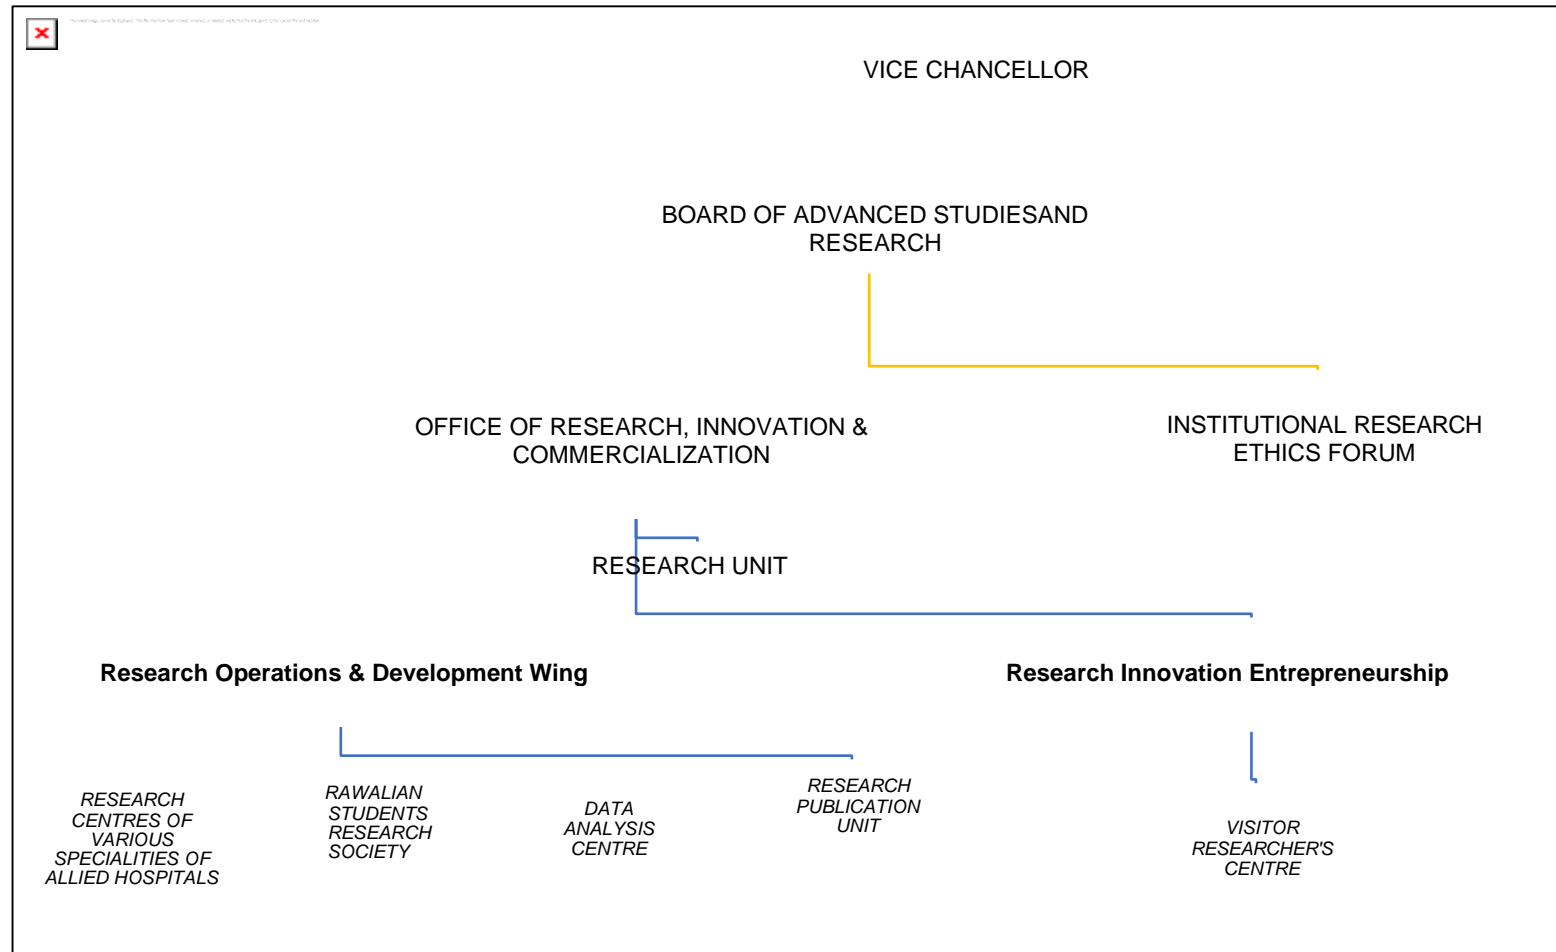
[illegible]

VICE CHANCELLOR

BOARD OF ADVANCED STUDIESAND RESEARCH

OFFICE OF RESEARCH, INNOVATION & COMMERCIALIZATION

INSTITUTIONAL RESEARCH ETHICS FORUM

RESEARCH UNIT

**Research Operations & Development Wing**

**Research Innovation Entrepreneurship**

*RESEARCH CENTRES OF VARIOUS SPECIALITIES OF ALLIED HOSPITALS*

*RAWALIAN STUDENTS RESEARCH SOCIETY*

*DATA ANALYSIS CENTRE*

*RESEARCH PUBLICATION UNIT*

*VISITOR RESEARCHER'S CENTRE*